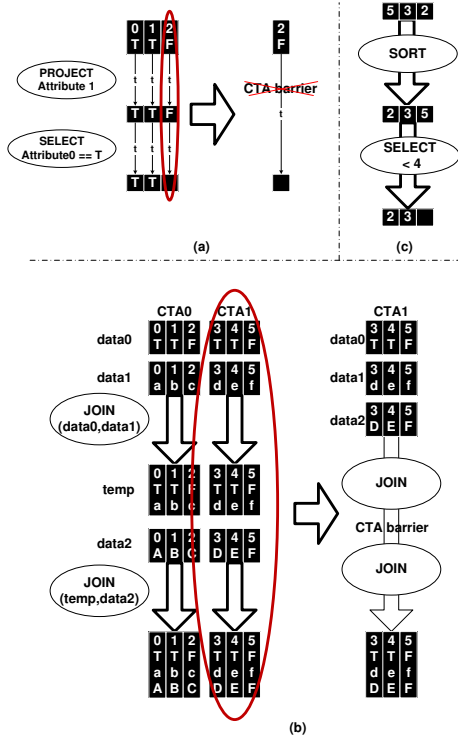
0 1 2
T T F

PROJECT
Attribute 1

t t t

T T F

SELECT
Attribute0 == T

t t t

T T

2
F

CTA barrier

t

(a)

5 3 2

SORT

2 3 5

SELECT
< 4

2 3

(c)

CTA0 CTA1

data0
0 1 2 3 4 5
T T F T T F

data1
0 1 2 3 4 5
a b c d e f

JOIN
(data0,data1)

temp
0 1 2 3 4 5
T T F T T F
a b c d e f

data2
0 1 2 3 4 5
A B C D E F

JOIN
(temp,data2)

0 1 2 3 4 5
T T F T T F
a b c d e f
A B C D E F

CTA1

data0
3 4 5
T T F

data1
3 4 5
d e f

data2
3 4 5
D E F

JOIN

CTA barrier

JOIN

3 4 5
T T F
d e f
D E F

(b)